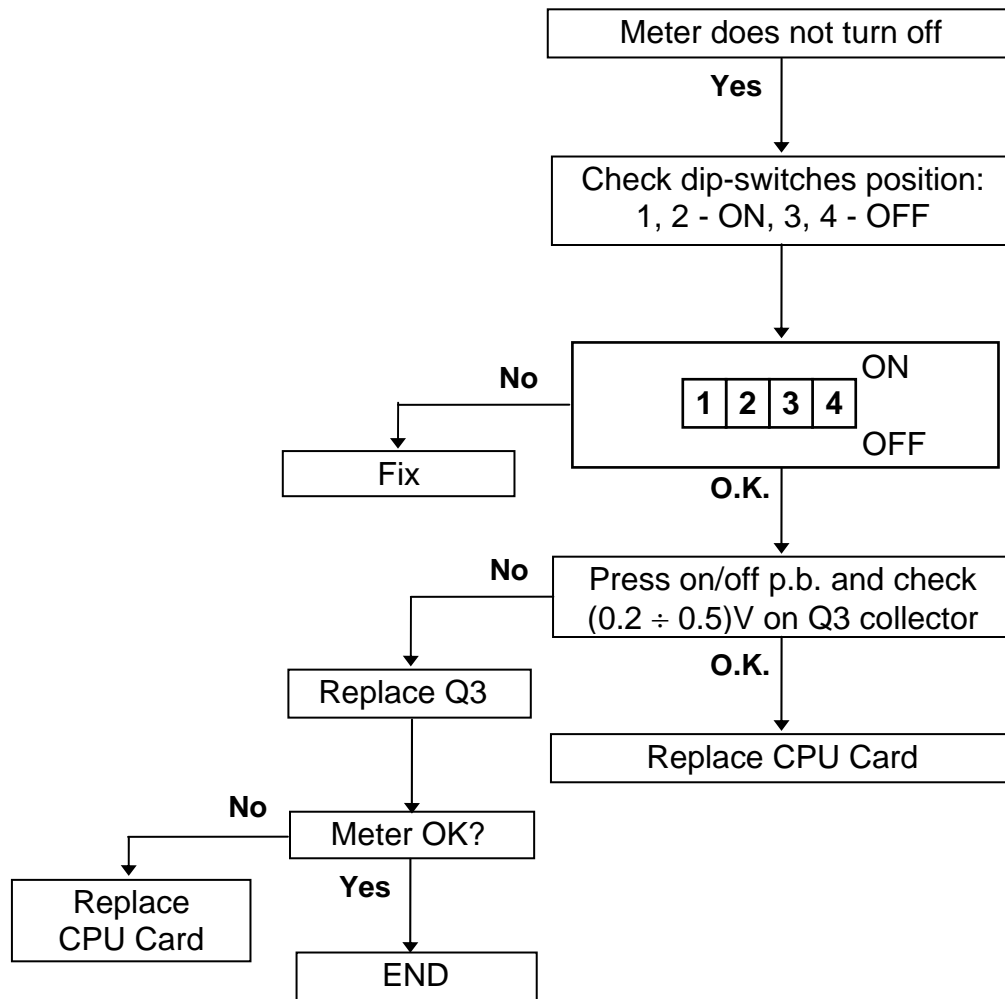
Meter does not turn off

Yes

Check dip-switches position: 1, 2 - ON, 3, 4 - OFF

No

ON

| 1 | 2 | 3 | 4 |
|---|---|---|---|

OFF

Fix

O.K.

No

Press on/off p.b. and check $(0.2 \div 0.5)$V on Q3 collector

Replace Q3

O.K.

Replace CPU Card

No

Meter OK?

Replace CPU Card

Yes

END